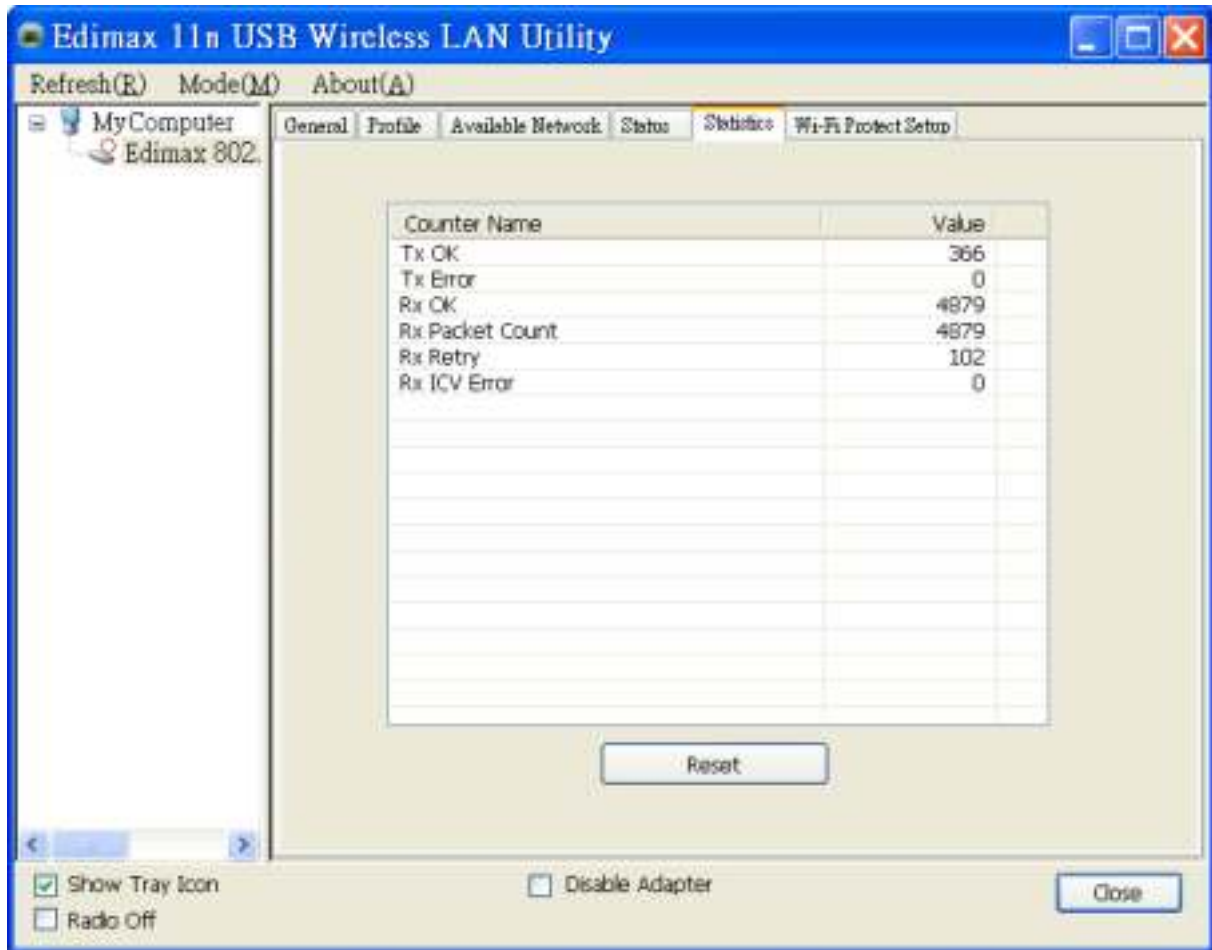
Edimax 11n USB Wireless LAN Utility

Refresh(R) Mode(M) About(A)

MyComputer
Edimax 802.

General Profile Available Network Status Statistics Wi-Fi Protect Setup

| Counter Name | Value |
|---|---|
| Tx OK | 366 |
| Tx Error | 0 |
| Rx OK | 4879 |
| Rx Packet Count | 4879 |
| Rx Retry | 102 |
| Rx ICV Error | 0 |

Reset

Show Tray Icon
Radio Off
Disable Adapter
Close